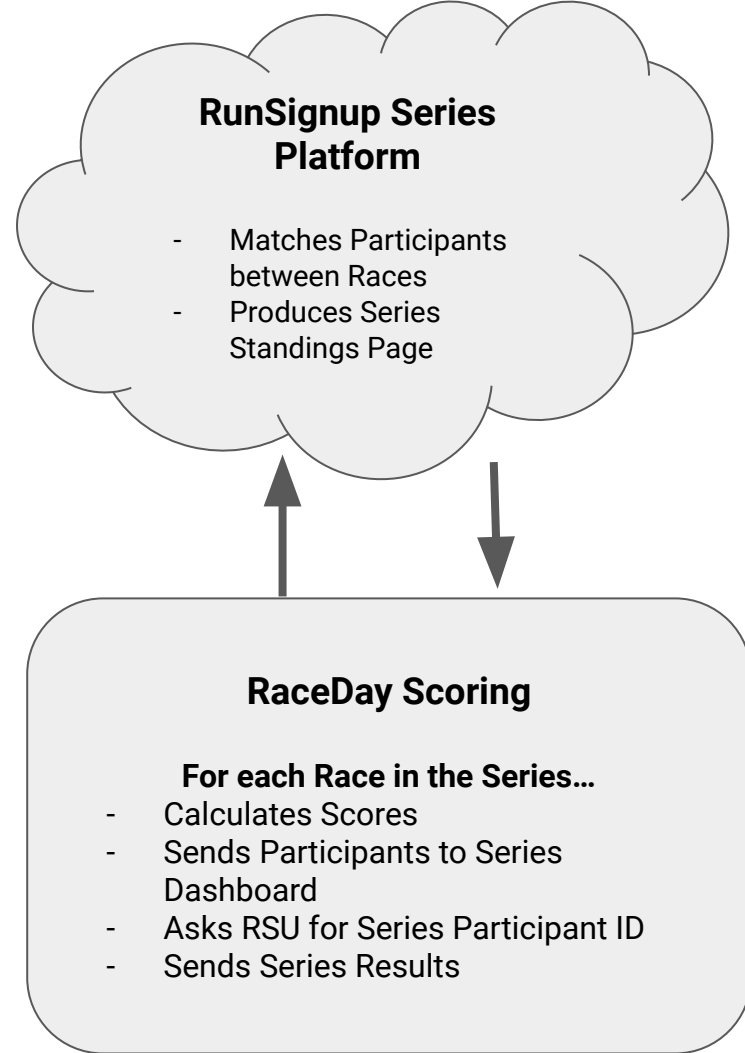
RunSignup Series Platform

- Matches Participants between Races
- Produces Series Standings Page

RaceDay Scoring

For each Race in the Series…
- Calculates Scores
- Sends Participants to Series Dashboard
- Asks RSU for Series Participant ID
- Sends Series Results